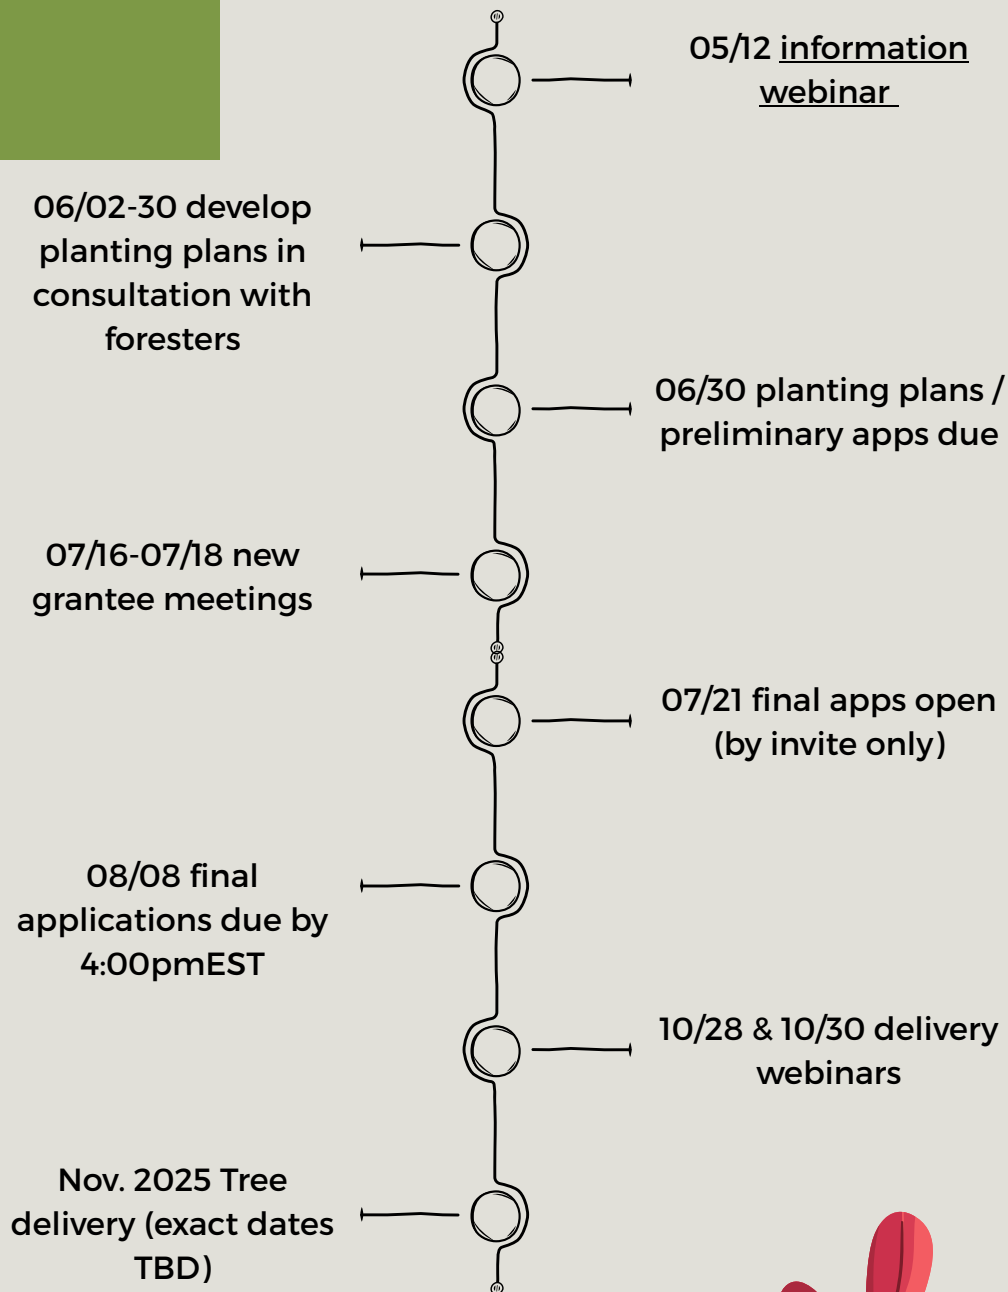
05/12 information webinar

06/02-30 develop planting plans in consultation with foresters

06/30 planting plans / preliminary apps due

07/16-07/18 new grantee meetings

07/21 final apps open (by invite only)

08/08 final applications due by 4:00pmEST

10/28 & 10/30 delivery webinars

Nov. 2025 Tree delivery (exact dates TBD)